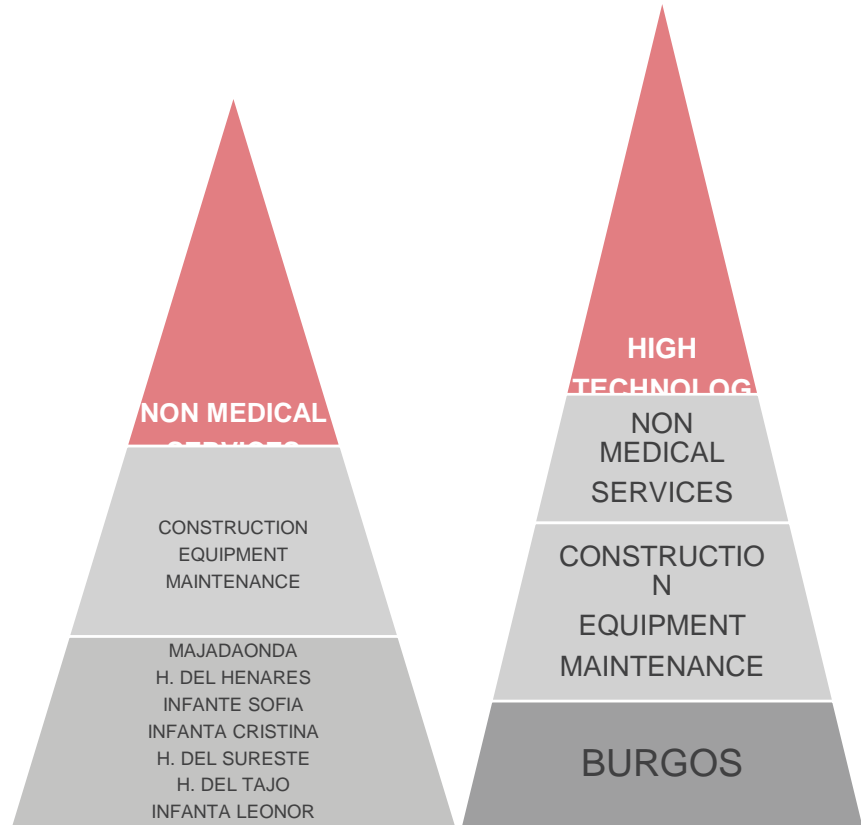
NON MEDICAL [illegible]

CONSTRUCTION
EQUIPMENT
MAINTENANCE

MAJADAONDA
H. DEL HENARES
INFANTE SOFIA
INFANTA CRISTINA
H. DEL SURESTE
H. DEL TAJO
INFANTA LEONOR

HIGH
TECHNOLOG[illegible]

NON
MEDICAL
SERVICES

CONSTRUCTIO
N
EQUIPMENT
MAINTENANCE

BURGOS